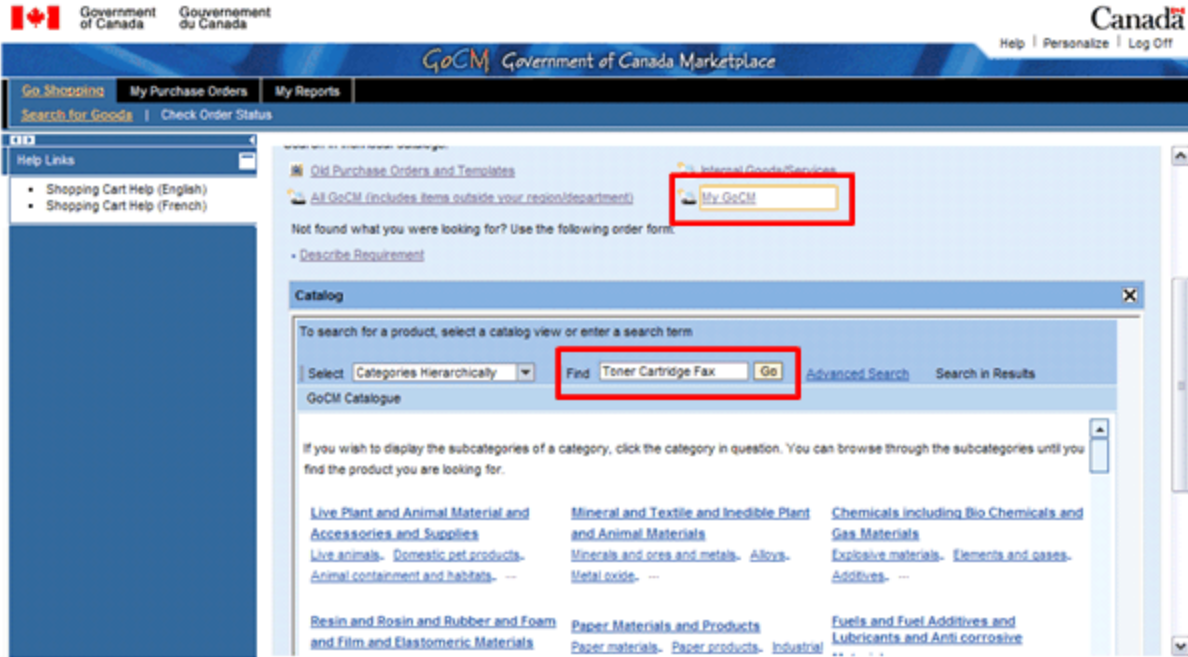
Government of Canada Gouvernement du Canada

Canada

Help | Personalize | Log Off

GoCM Government of Canada Marketplace

Go Shopping My Purchase Orders My Reports

Search for Goods | Check Order Status

Help Links

- Shopping Cart Help (English)
- Shopping Cart Help (French)

Old Purchase Orders and Templates

Internal Goods/Services

All GoCM (includes items outside your region/department)

My GoCM

Not found what you were looking for? Use the following order form:

- Describe Requirement

Catalog

To search for a product, select a catalog view or enter a search term

Select Categories Hierarchically Find Toner Cartridge Fax Go Advanced Search Search in Results

GoCM Catalogue

If you wish to display the subcategories of a category, click the category in question. You can browse through the subcategories until you find the product you are looking for.

Live Plant and Animal Material and Accessories and Supplies
Live animals, Domestic pet products, Animal containment and habitats, ...

Mineral and Textile and Inedible Plant and Animal Materials
Minerals and ores and metals, Alloys, Metal oxide, ...

Chemicals including Bio Chemicals and Gas Materials
Explosive materials, Elements and gases, Additives, ...

Resin and Rosin and Rubber and Foam and Film and Elastomeric Materials

Paper Materials and Products
Paper materials, Paper products, Industrial

Fuels and Fuel Additives and Lubricants and Anti corrosive